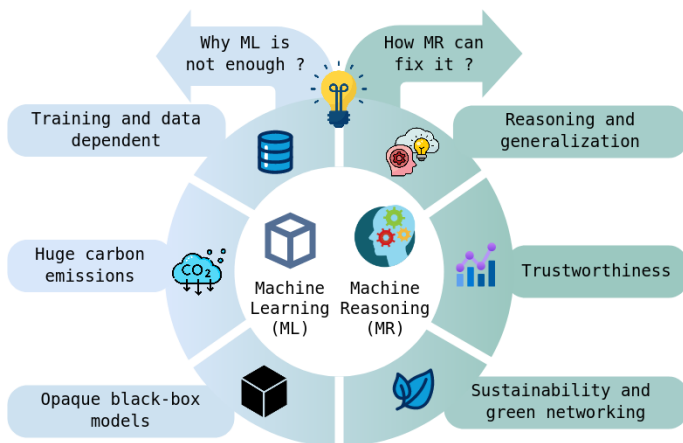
Why ML is not enough ?

How MR can fix it ?

Training and data dependent

Reasoning and generalization

Huge carbon emissions

$CO_2$

Trustworthiness

Machine Learning (ML)

Machine Reasoning (MR)

Opaque black-box models

Sustainability and green networking